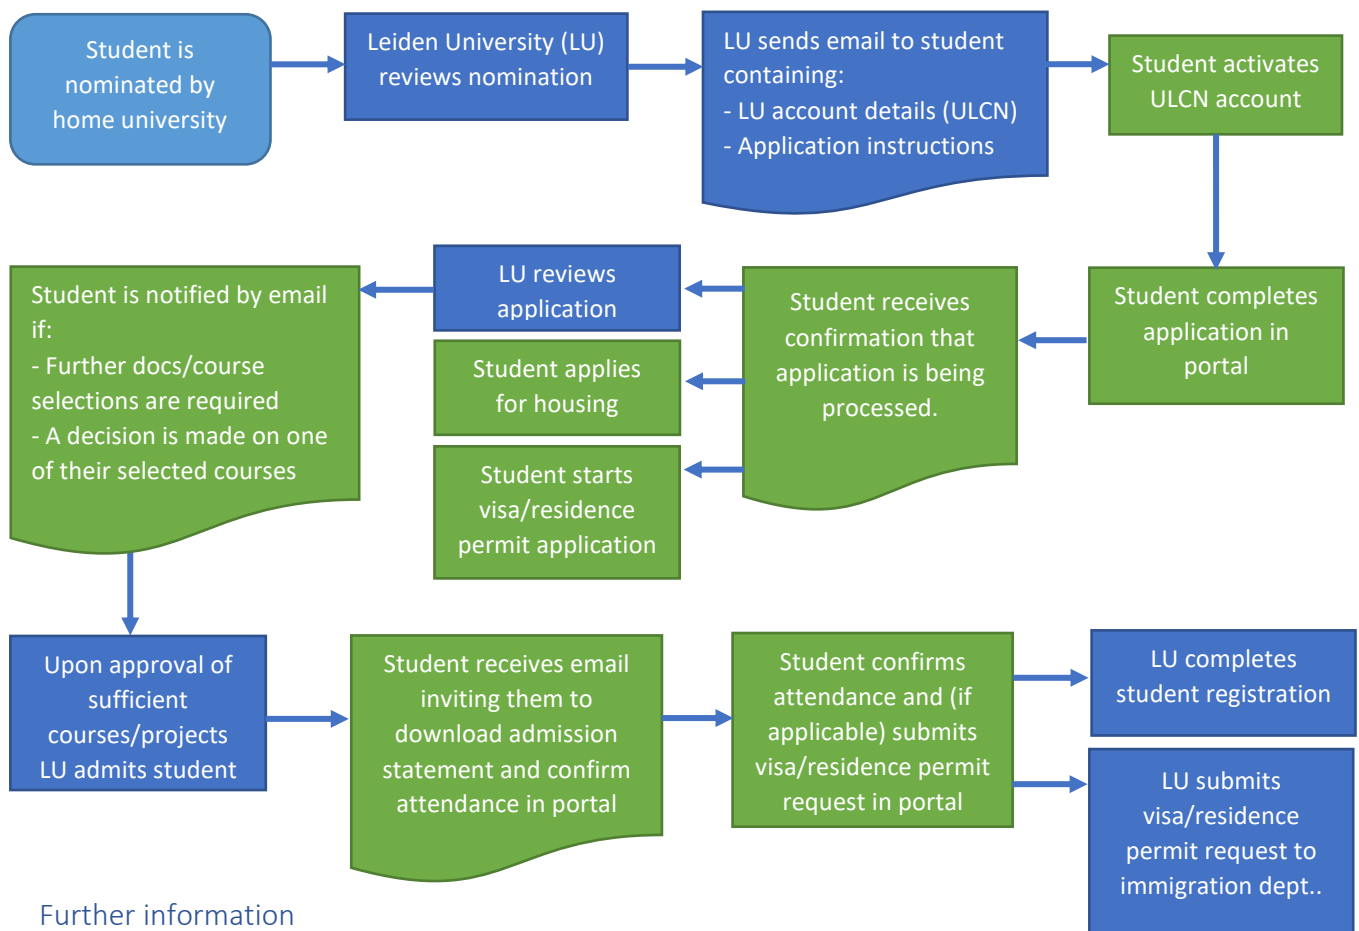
Student is nominated by home university

Leiden University (LU) reviews nomination

LU sends email to student containing:
- LU account details (ULCN)
- Application instructions

Student activates ULCN account

Student completes application in portal

Student receives confirmation that application is being processed.

LU reviews application

Student applies for housing

Student starts visa/residence permit application

Student is notified by email if:
- Further docs/course selections are required
- A decision is made on one of their selected courses

Upon approval of sufficient courses/projects LU admits student

Student receives email inviting them to download admission statement and confirm attendance in portal

Student confirms attendance and (if applicable) submits visa/residence permit request in portal

LU completes student registration

LU submits visa/residence permit request to immigration dept..

Further information